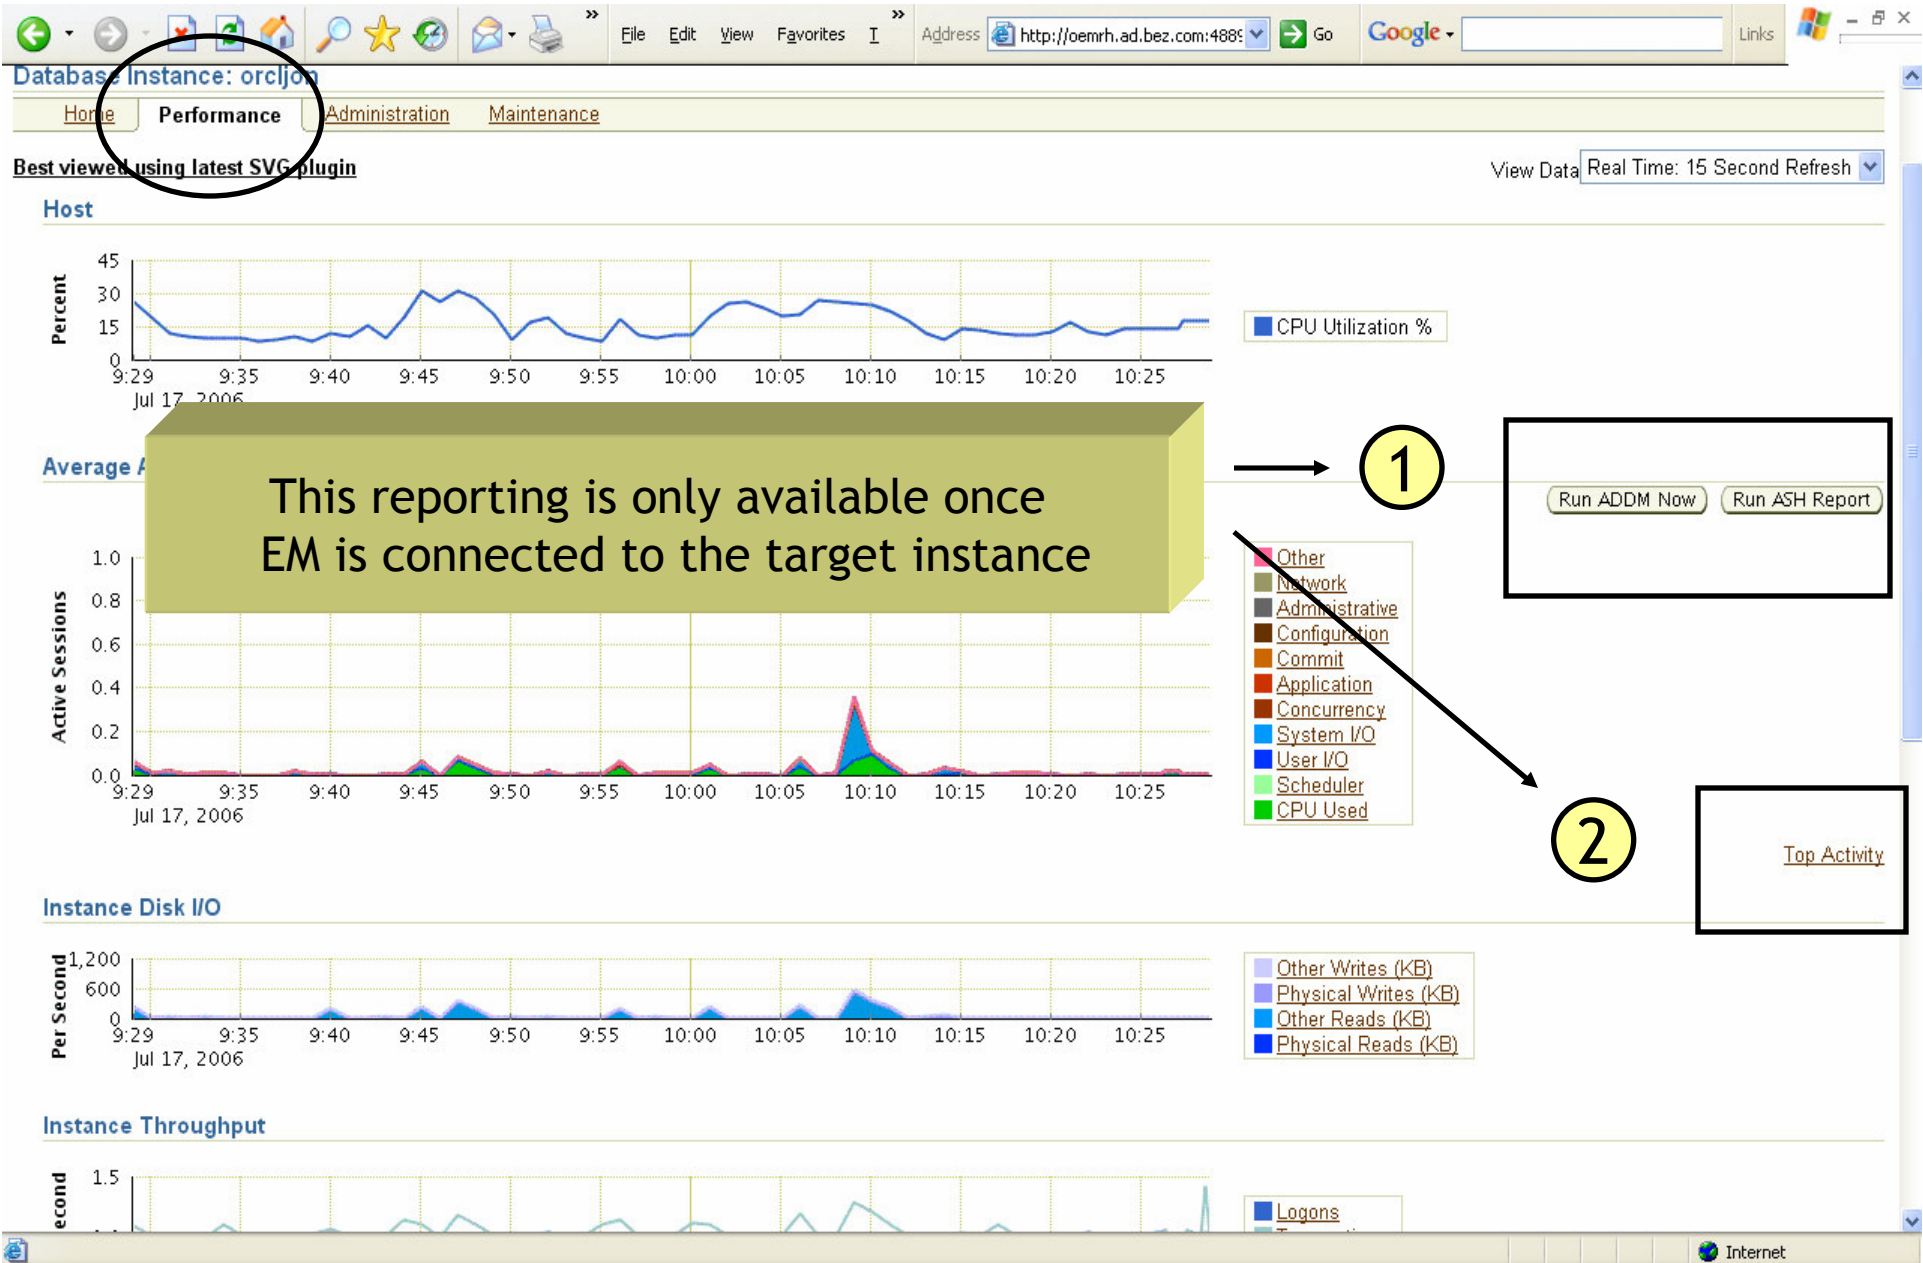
File Edit View Favorites T Address http://oemrh.ad.bez.com:488 Go Google Links

Database Instance: orcljon

Home Performance Administration Maintenance

Best viewed using latest SVG plugin

View Data Real Time: 15 Second Refresh

Host

| Percent |
|---|
| 45 |
| 30 |
| 15 |
| 0 |

9:29 9:35 9:40 9:45 9:50 9:55 10:00 10:05 10:10 10:15 10:20 10:25
Jul 17, 2006

CPU Utilization %

Average A

This reporting is only available once EM is connected to the target instance

1

Run ADDM Now Run ASH Report

Active Sessions
1.0
0.8
0.6
0.4
0.2
0.0
9:29 9:35 9:40 9:45 9:50 9:55 10:00 10:05 10:10 10:15 10:20 10:25
Jul 17, 2006

Other
Network
Administrative
Configuration
Commit
Application
Concurrency
System I/O
User I/O
Scheduler
CPU Used

2

Top Activity

Instance Disk I/O

Per Second
1,200
600
0
9:29 9:35 9:40 9:45 9:50 9:55 10:00 10:05 10:10 10:15 10:20 10:25
Jul 17, 2006

Other Writes (KB)
Physical Writes (KB)
Other Reads (KB)
Physical Reads (KB)

Instance Throughput

econd
1.5

Logons

Internet